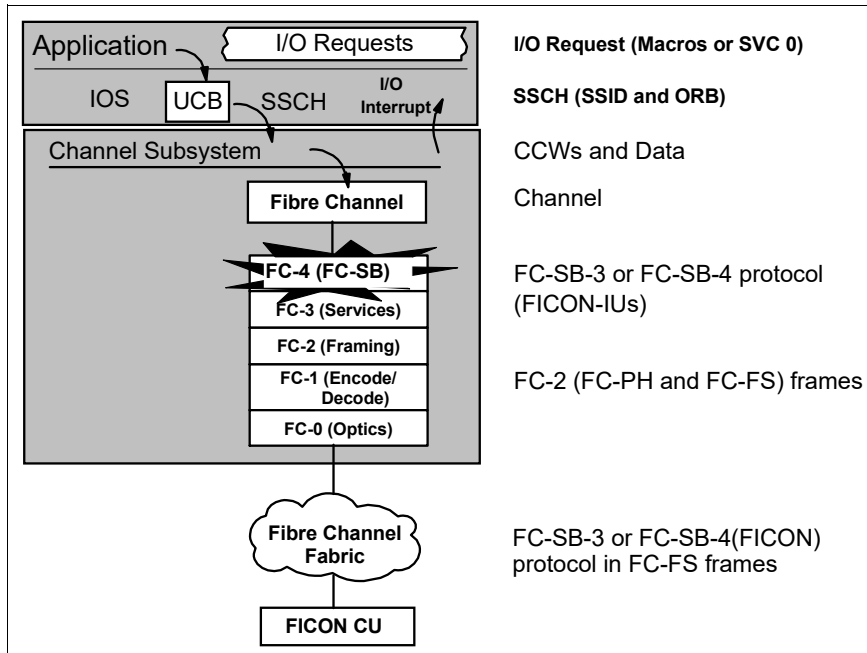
Application
I/O Requests
IOS
UCB
SSCH
I/O Interrupt
Channel Subsystem
Fibre Channel
FC-4 (FC-SB)
FC-3 (Services)
FC-2 (Framing)
FC-1 (Encode/ Decode)
FC-0 (Optics)
Fibre Channel Fabric
FICON CU

I/O Request (Macros or SVC 0)

SSCH (SSID and ORB)

CCWs and Data

Channel

FC-SB-3 or FC-SB-4 protocol (FICON-IUs)

FC-2 (FC-PH and FC-FS) frames

FC-SB-3 or FC-SB-4(FICON) protocol in FC-FS frames